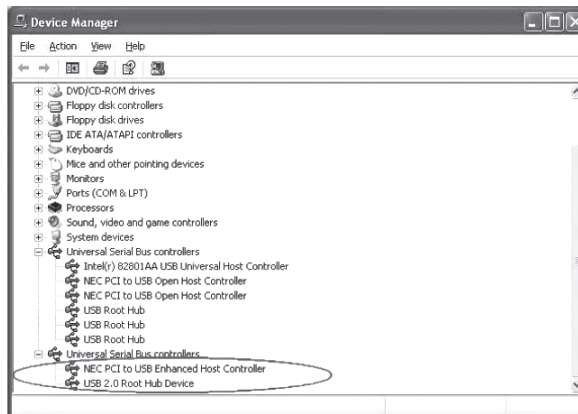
Device Manager

File Action View Help

DVD/CD-ROM drives
Floppy disk controllers
Floppy disk drives
IDE ATA/ATAPI controllers
Keyboards
Mice and other pointing devices
Monitors
Ports (COM & LPT)
Processors
Sound, video and game controllers
System devices
Universal Serial Bus controllers
Intel(r) 82801AA USB Universal Host Controller
NEC PCI to USB Open Host Controller
NEC PCI to USB Open Host Controller
USB Root Hub
USB Root Hub
USB Root Hub
Universal Serial Bus controllers
NEC PCI to USB Enhanced Host Controller
USB 2.0 Root Hub Device